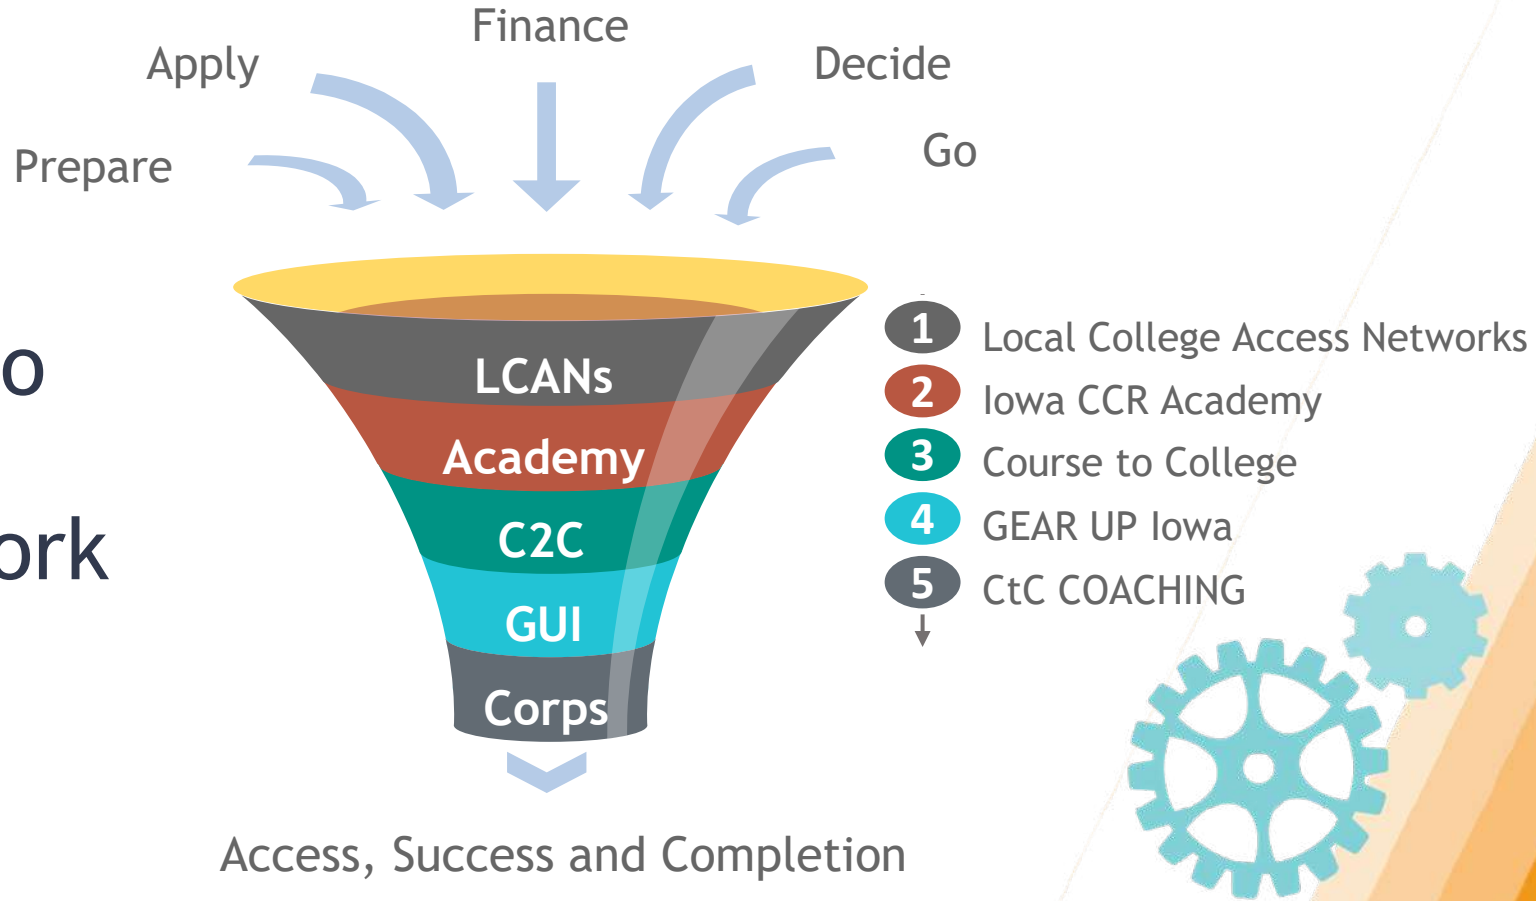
Finance

Apply

Decide

Prepare

Go

o

ork

LCANs

Academy

C2C

GUI

Corps

1 Local College Access Networks

2 Iowa CCR Academy

3 Course to College

4 GEAR UP Iowa

5 CtC COACHING

Access, Success and Completion